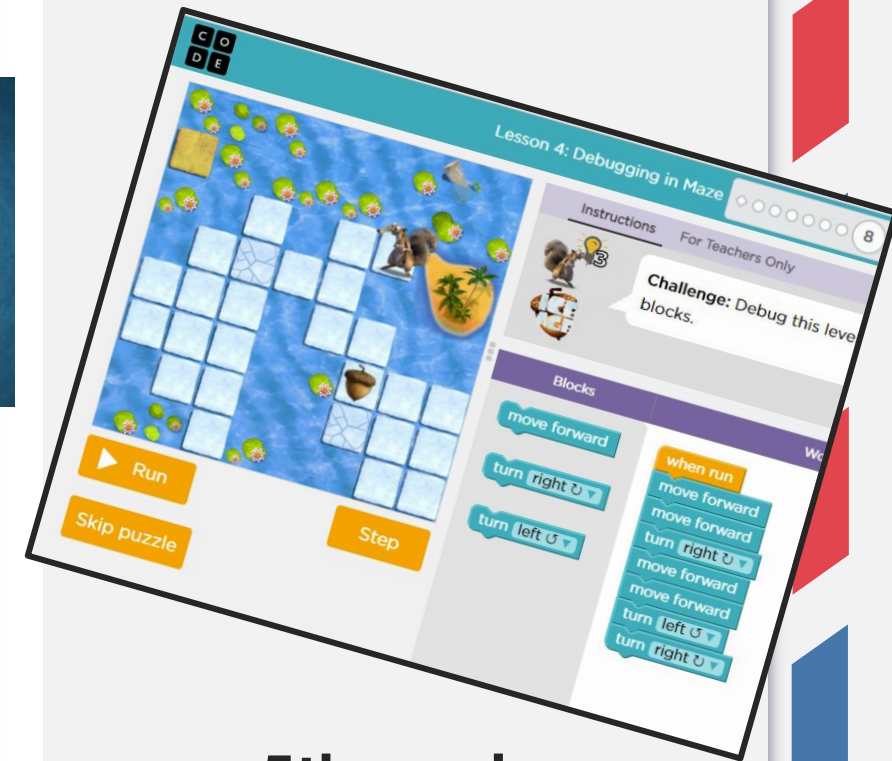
C O
D E

Lesson 4: Debugging in Maze

8

Instructions

For Teachers Only

3

Challenge: Debug this leve blocks.

Blocks

move forward

turn right ↻

turn left ↺

Wo

when run

move forward

move forward

turn right ↻

move forward

move forward

turn left ↺

turn right ↻

Run

Skip puzzle

Step